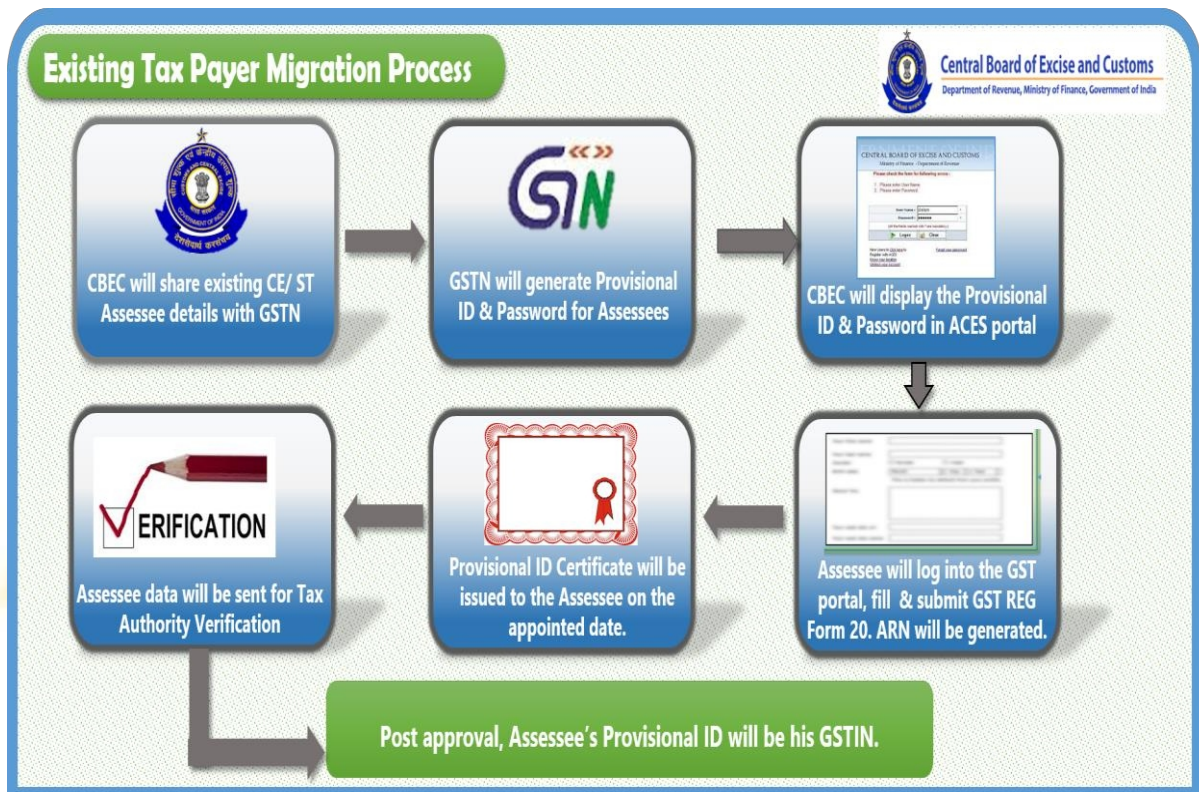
Existing Tax Payer Migration Process

Central Board of Excise and Customs
Department of Revenue, Ministry of Finance, Government of India

CBEC will share existing CE/ ST Assessee details with GSTN

GSTN

GSTN will generate Provisional ID & Password for Assessees

CENTRAL BOARD OF EXCISE AND CUSTOMS

CBEC will display the Provisional ID & Password in ACES portal

VERIFICATION

Assessee data will be sent for Tax Authority Verification

Provisional ID Certificate will be issued to the Assessee on the appointed date.

Assessee will log into the GST portal, fill & submit GST REG Form 20. ARN will be generated.

Post approval, Assessee's Provisional ID will be his GSTIN.